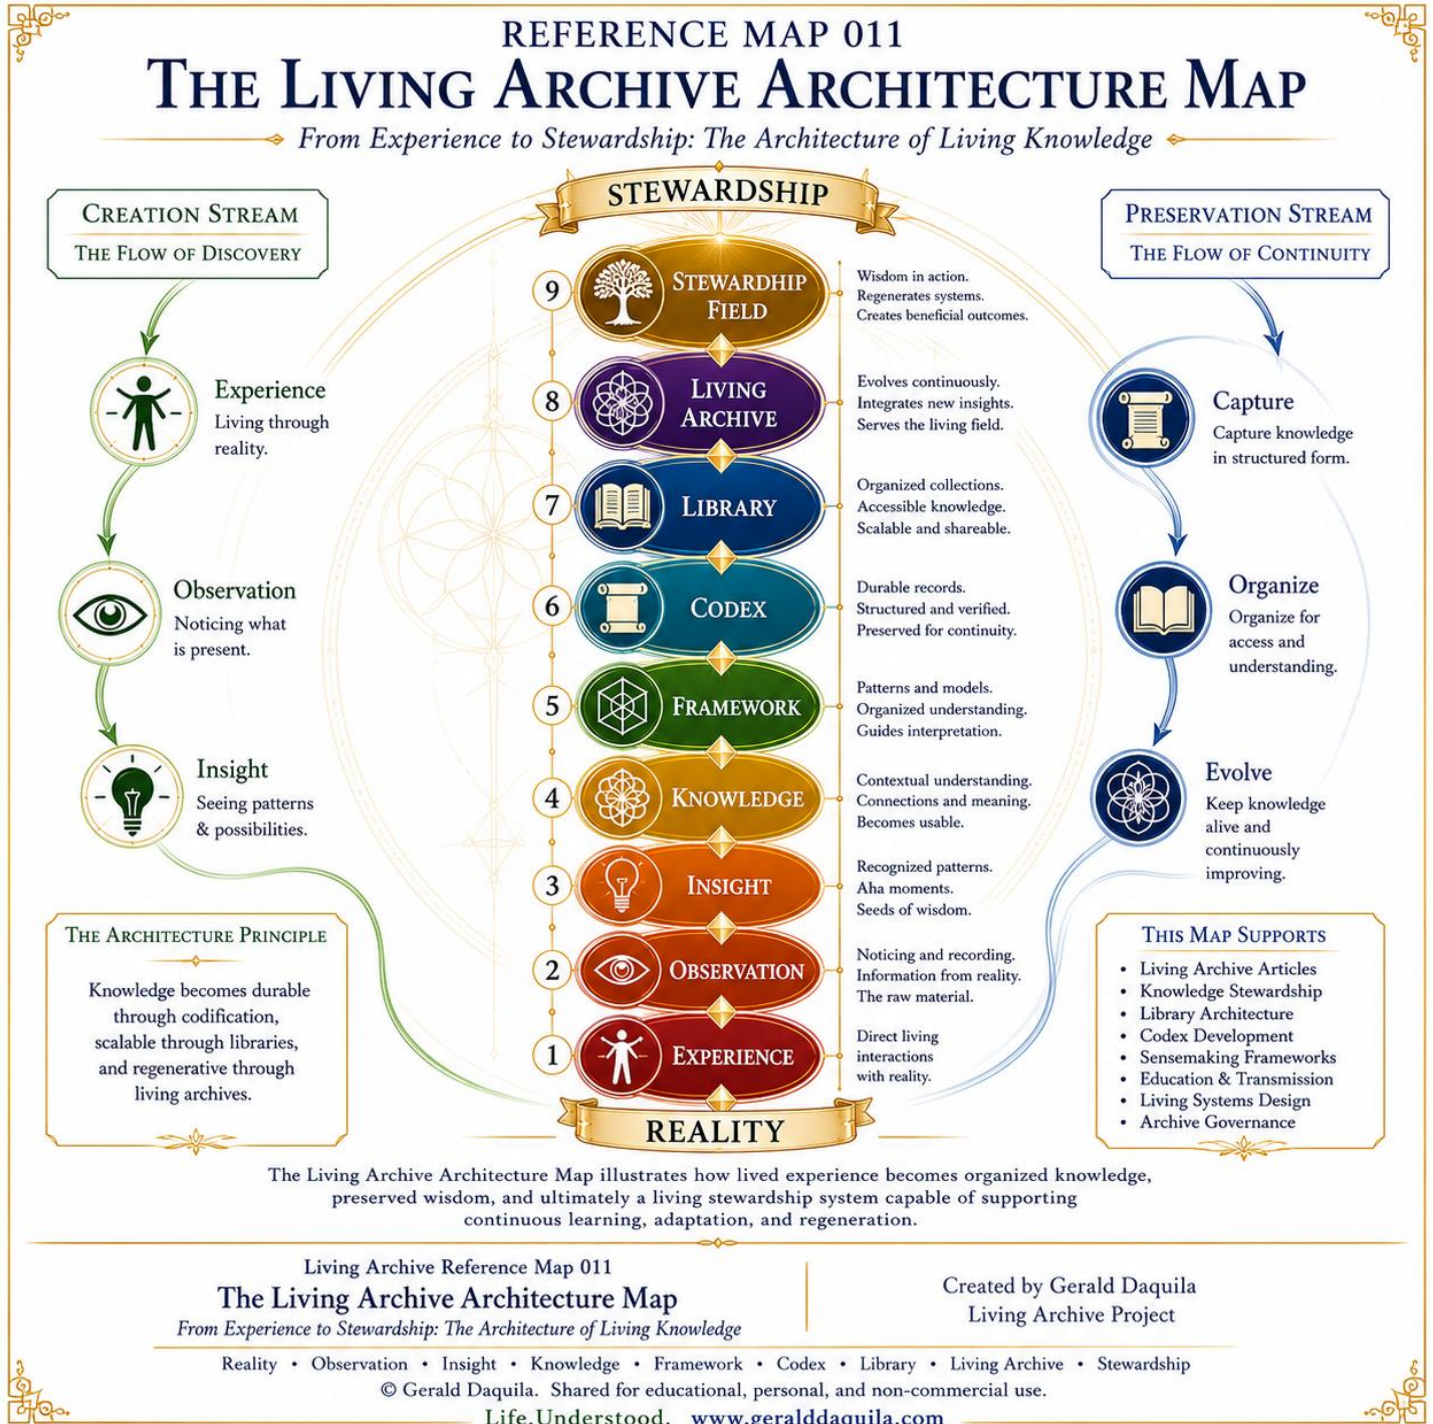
REFERENCE MAP 011

THE LIVING ARCHIVE ARCHITECTURE MAP

From Experience to Stewardship: The Architecture of Living Knowledge

CREATION STREAM
THE FLOW OF DISCOVERY

Experience
Living through reality.

Observation
Noticing what is present.

Insight
Seeing patterns & possibilities.

THE ARCHITECTURE PRINCIPLE

Knowledge becomes durable through codification, scalable through libraries, and regenerative through living archives.

STEWARDSHIP

9 STEWARDHIP FIELD
Wisdom in action. Regenerates systems. Creates beneficial outcomes.

8 LIVING ARCHIVE
Evolves continuously. Integrates new insights. Serves the living field.

7 LIBRARY
Organized collections. Accessible knowledge. Scalable and shareable.

6 CODEX
Durable records. Structured and verified. Preserved for continuity.

5 FRAMEWORK
Patterns and models. Organized understanding. Guides interpretation.

4 KNOWLEDGE
Contextual understanding. Connections and meaning. Becomes usable.

3 INSIGHT
Recognized patterns. Aha moments. Seeds of wisdom.

2 OBSERVATION
Noticing and recording. Information from reality. The raw material.

1 EXPERIENCE
Direct living interactions with reality.

REALITY

PRESERVATION STREAM
THE FLOW OF CONTINUITY

Capture
Capture knowledge in structured form.

Organize
Organize for access and understanding.

Evolve
Keep knowledge alive and continuously improving.

THIS MAP SUPPORTS
• Living Archive Articles
• Knowledge Stewardship
• Library Architecture
• Codex Development
• Sensemaking Frameworks
• Education & Transmission
• Living Systems Design
• Archive Governance

The Living Archive Architecture Map illustrates how lived experience becomes organized knowledge, preserved wisdom, and ultimately a living stewardship system capable of supporting continuous learning, adaptation, and regeneration.

Living Archive Reference Map 011
The Living Archive Architecture Map
From Experience to Stewardship: The Architecture of Living Knowledge

Created by Gerald Daquila
Living Archive Project

Reality • Observation • Insight • Knowledge • Framework • Codex • Library • Living Archive • Stewardship
© Gerald Daquila. Shared for educational, personal, and non-commercial use.
Life.Understood. www.geralddaquila.com